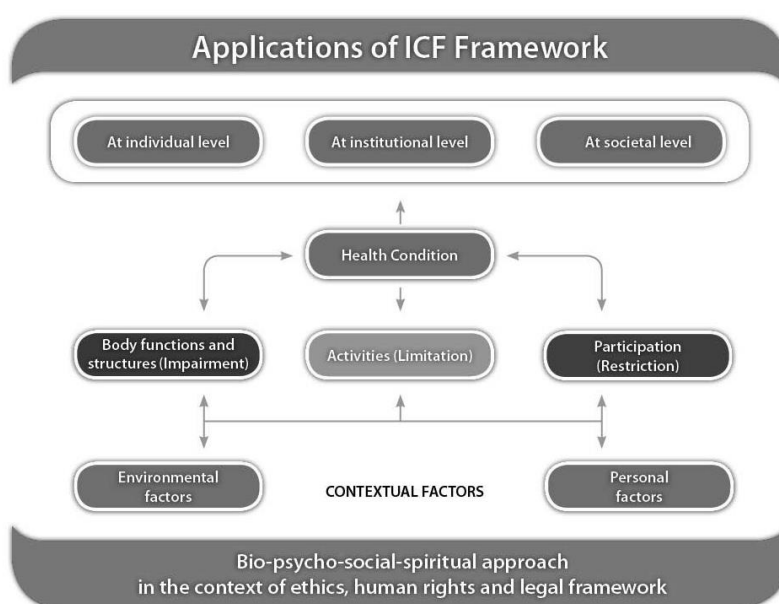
Applications of ICF Framework

At individual level

At institutional level

At societal level

Health Condition

Body functions and structures (Impairment)

Activities (Limitation)

Participation (Restriction)

Environmental factors

CONTEXTUAL FACTORS

Personal factors

Bio-psycho-social-spiritual approach in the context of ethics, human rights and legal framework